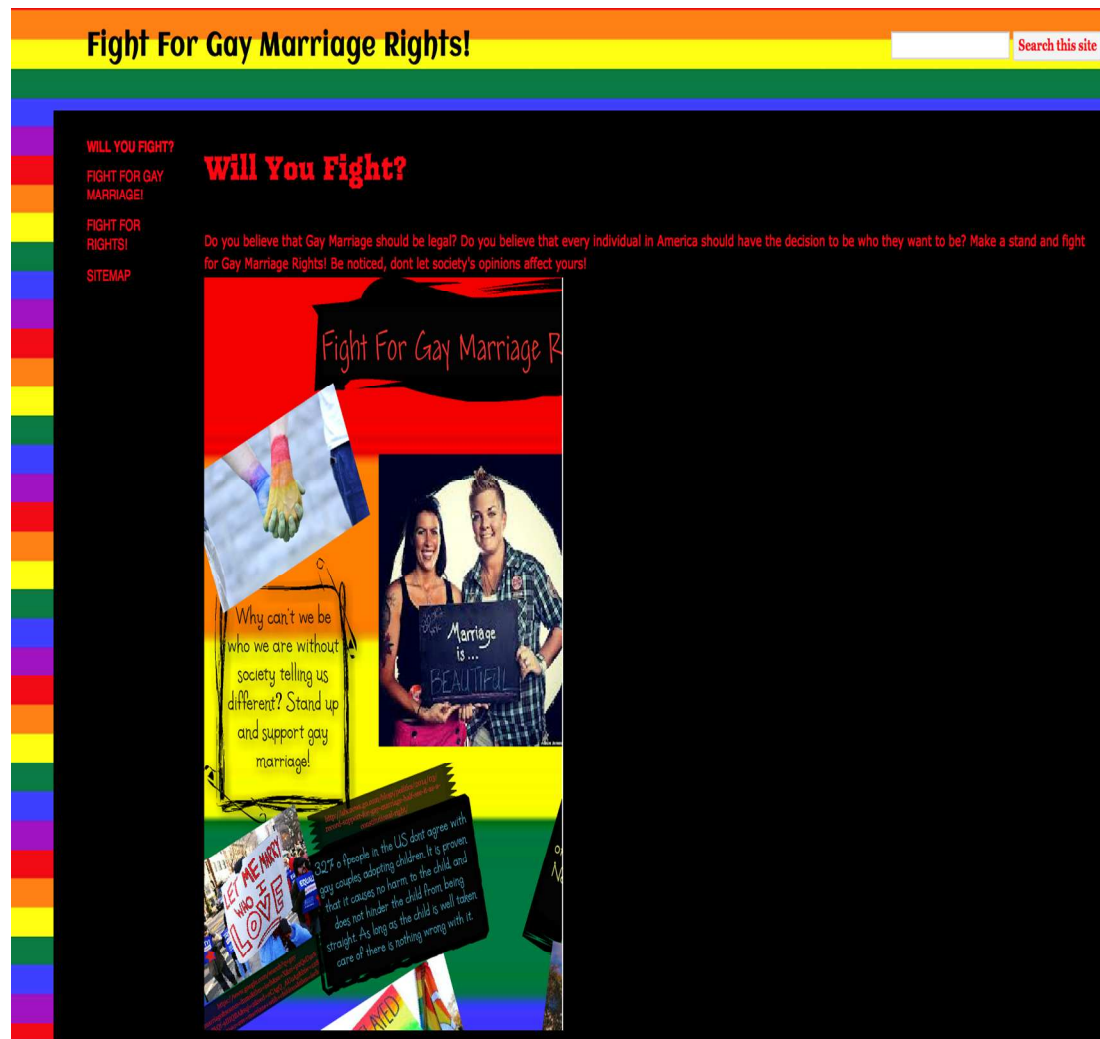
Fight For Gay Marriage Rights!

Search this site

WILL YOU FIGHT?
FIGHT FOR GAY MARRIAGE!
FIGHT FOR RIGHTS!
SITEMAP

Will You Fight?

Do you believe that Gay Marriage should be legal? Do you believe that every individual in America should have the decision to be who they want to be? Make a stand and fight for Gay Marriage Rights! Be noticed, dont let society's opinions affect yours!

Fight For Gay Marriage R

Why can't we be who we are without society telling us different? Stand up and support gay marriage!

Marriage is... BEAUTIFUL

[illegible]

32% o fpeople in the US dont agree with gay couples adopting children. It is proven that it causes no harm to the child, and does not hinder the child from being straight. As long as the child is well taken care of there is nothing wrong with it.

LET ME MARRY WHO I LOVE

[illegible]